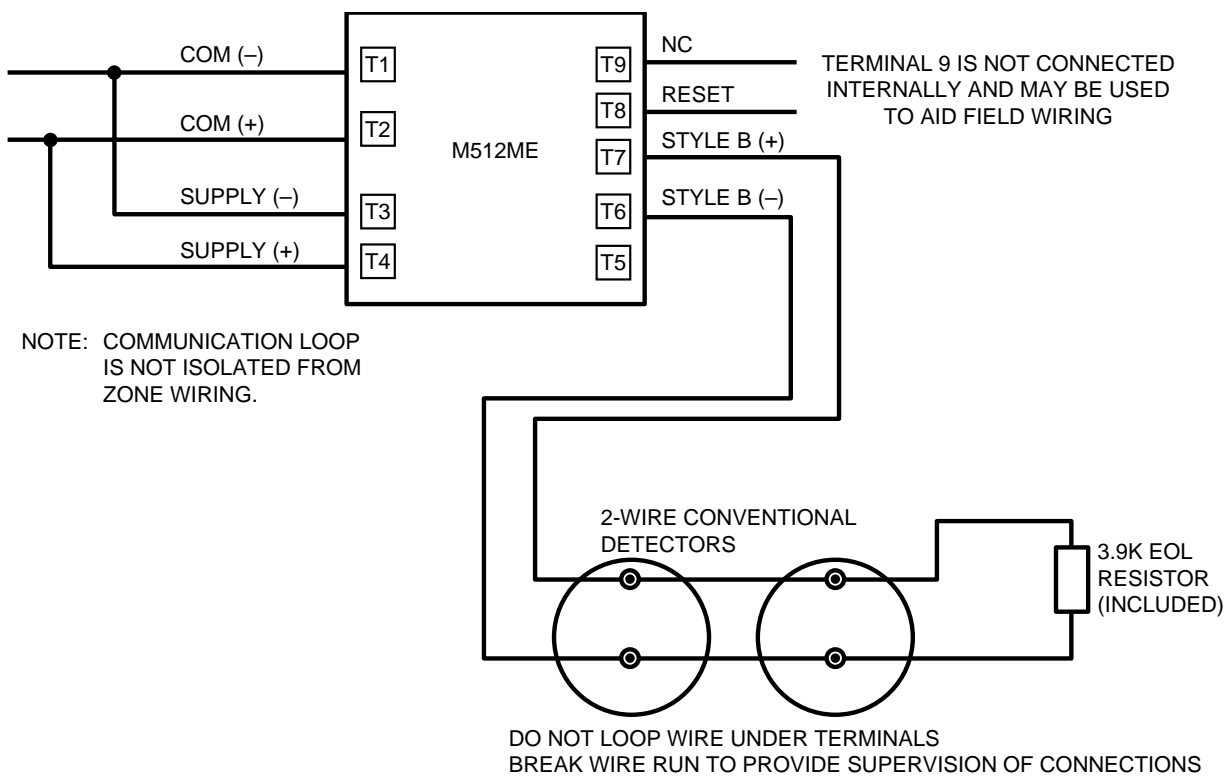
COM (–)
COM (+)
SUPPLY (–)
SUPPLY (+)
T1
T2
T3
T4
M512ME
T9
T8
T7
T6
T5
NC
RESET
STYLE B (+)
STYLE B (–)

TERMINAL 9 IS NOT CONNECTED INTERNALLY AND MAY BE USED TO AID FIELD WIRING

NOTE: COMMUNICATION LOOP IS NOT ISOLATED FROM ZONE WIRING.

2-WIRE CONVENTIONAL DETECTORS

3.9K EOL RESISTOR (INCLUDED)

DO NOT LOOP WIRE UNDER TERMINALS
BREAK WIRE RUN TO PROVIDE SUPERVISION OF CONNECTIONS